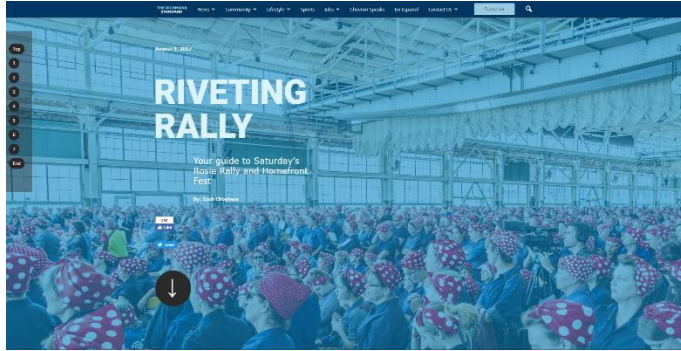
THE RICHMOND STANDARD

News Community Lifestyle Sports Bits Chevron Speaks En Español Contact Us Subscribe

Top
1
2
3
4
5
6
7
End

August 3, 2017

RIVETING RALLY

Your guide to Saturday's Rosie Rally and Homefront Fest

By: Zach Chouteau

Like

Share

Tweet